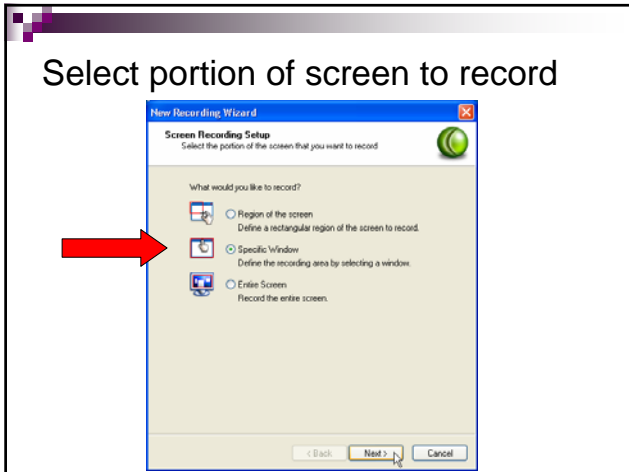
Select portion of screen to record

New Recording Wizard

Screen Recording Setup
Select the portion of the screen that you want to record

What would you like to record?

Region of the screen
Define a rectangular region of the screen to record.

Specific Window
Define the recording area by selecting a window.

Entire Screen
Record the entire screen.

< Back
Next >
Cancel